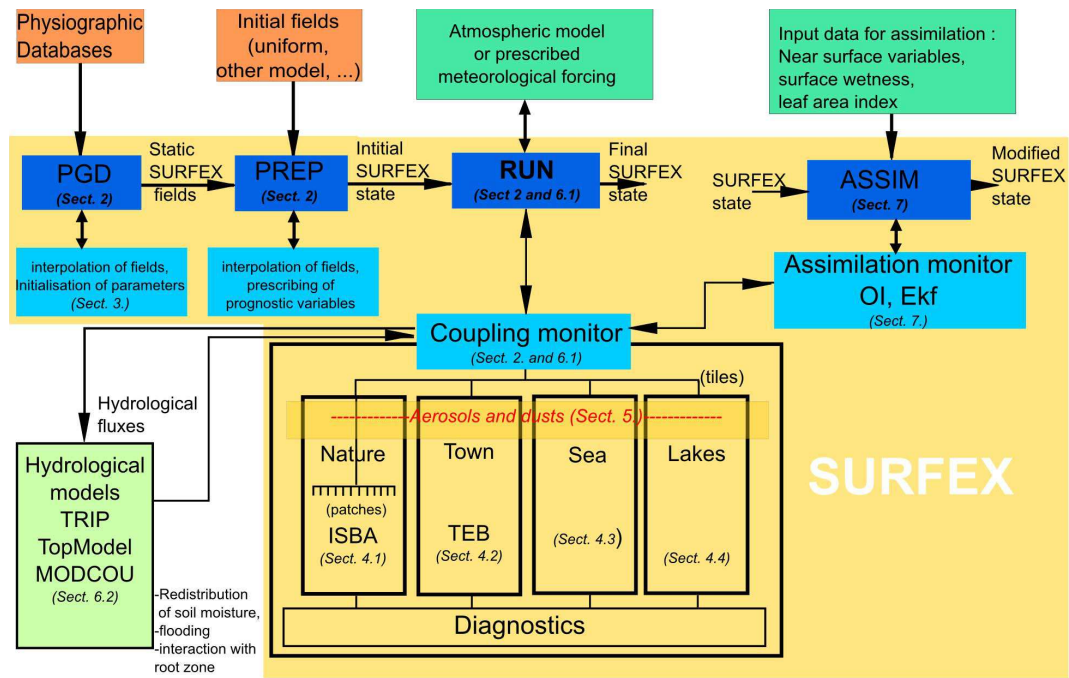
Physiographic Databases

Initial fields (uniform, other model, ...)

Atmospheric model or prescribed meteorological forcing

Input data for assimilation : Near surface variables, surface wetness, leaf area index

PGD
(Sect. 2)

Static SURFEX fields

PREP
(Sect. 2)

Intitial SURFEX state

RUN
(Sect 2 and 6.1)

Final SURFEX state

SURFEX state

ASSIM
(Sect. 7)

Modified SURFEX state

interpolation of fields, Initialisation of parameters (Sect. 3.)

interpolation of fields, prescribing of prognostic variables

Assimilation monitor
OI, Ekf
(Sect. 7.)

Coupling monitor
(Sect. 2. and 6.1)

(tiles)

Hydrological fluxes

Aerosols and dusts (Sect. 5.)

Hydrological models TRIP TopModel MODCOU (Sect. 6.2)

Nature
(patches)
ISBA
(Sect. 4.1)

Town
TEB
(Sect. 4.2)

Sea
(Sect. 4.3)

Lakes
(Sect. 4.4)

SURFEX

-Redistribution of soil moisture,
-flooding
-interaction with root zone

Diagnostics